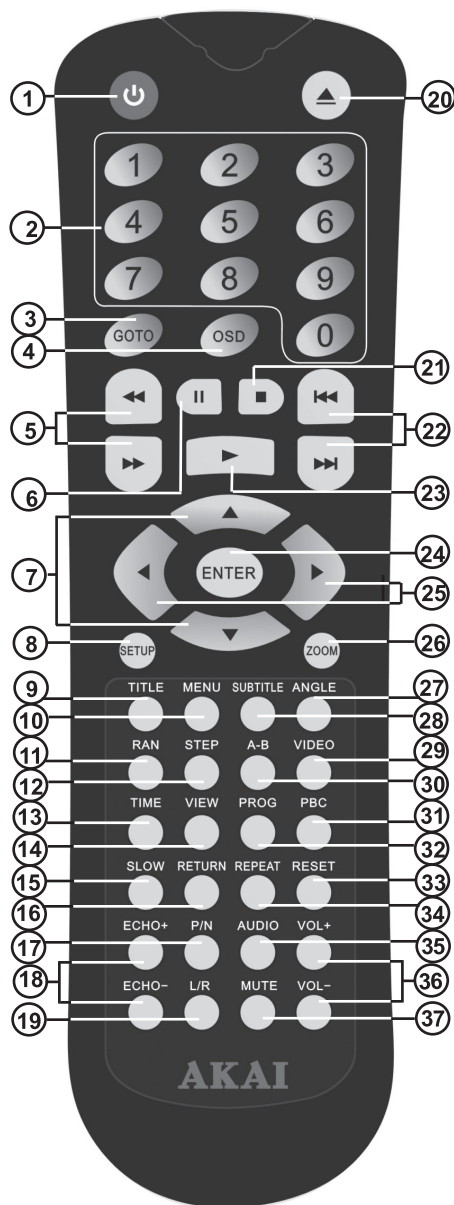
1
20
1 2 3
4 5 6
7 8 9
0
2
3
GOTO
OSD
4
21
5
22
6
23
7
ENTER
24
25
8
SETUP
ZOOM
26
9
TITLE
MENU
SUBTITLE
ANGLE
27
10
28
11
RAN
STEP
A-B
VIDEO
29
12
30
13
TIME
VIEW
PROG
PBC
31
14
32
15
SLOW
RETURN
REPEAT
RESET
33
16
34
17
ECHO+
P/N
AUDIO
VOL+
35
18
36
ECHO−
L/R
MUTE
VOL−
19
37
AKAI